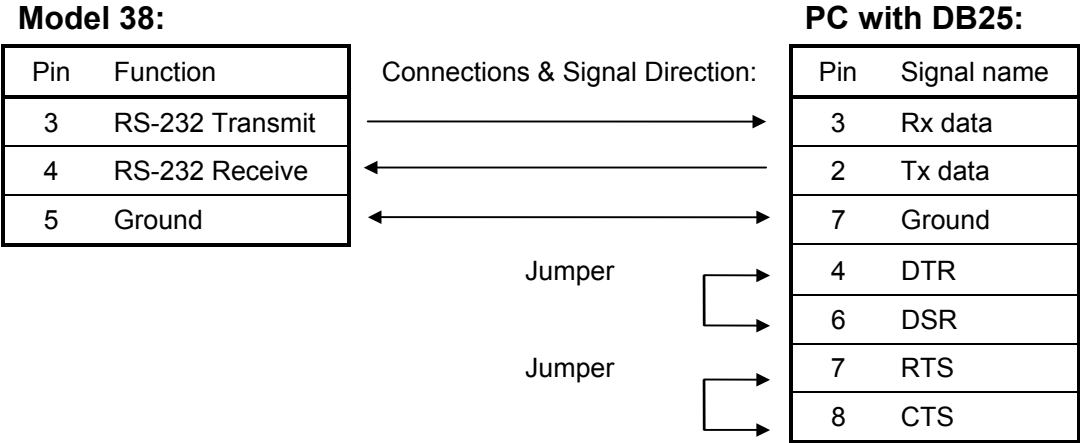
**Model 38:**

| Pin | Function |
|---|---|
| 3 | RS-232 Transmit |
| 4 | RS-232 Receive |
| 5 | Ground |

Connections & Signal Direction:

Jumper

Jumper

**PC with DB25:**

| Pin | Signal name |
|---|---|
| 3 | Rx data |
| 2 | Tx data |
| 7 | Ground |
| 4 | DTR |
| 6 | DSR |
| 7 | RTS |
| 8 | CTS |